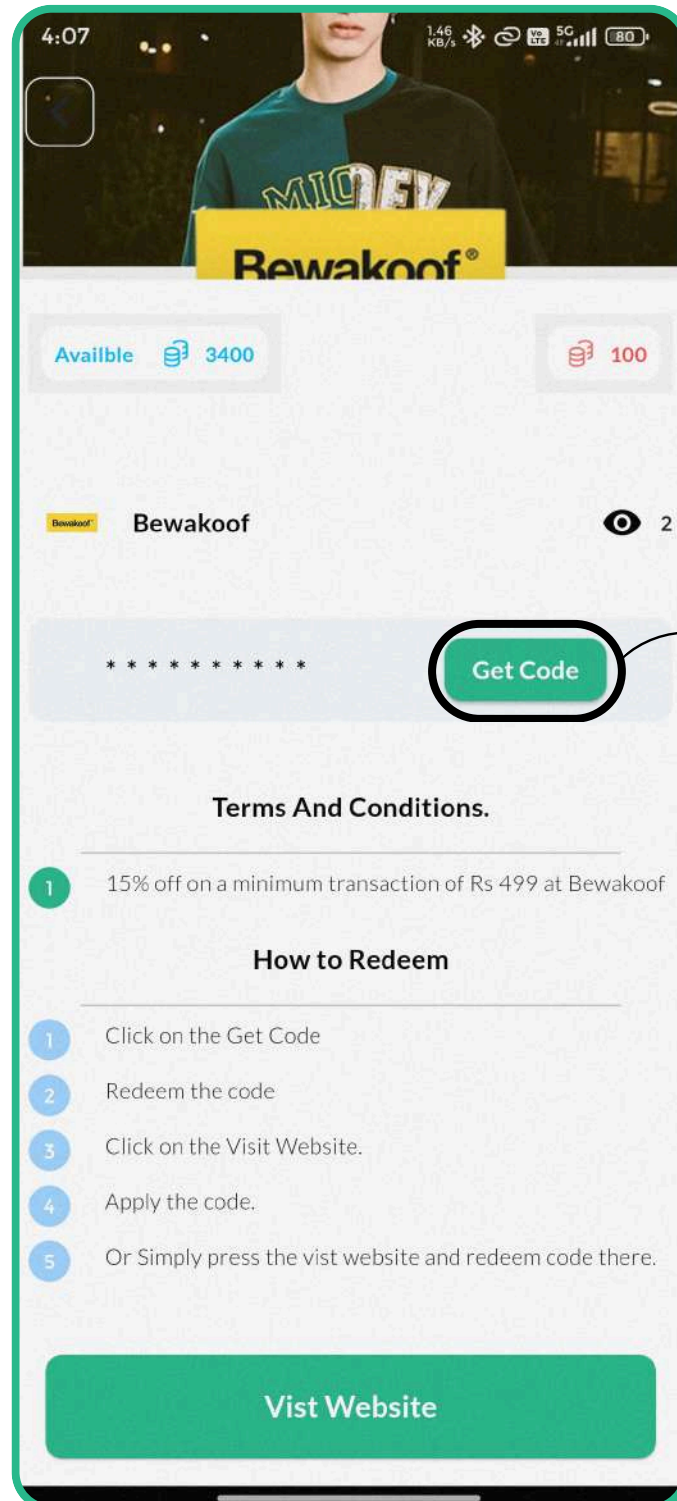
4:07 1.46 KB/s 5G 80

MIDEY

Bewakoof®

Availble 3400

100

Bewakoof

Bewakoof 2

* * * * * * * * * * Get Code

Terms And Conditions.

1 15% off on a minimum transaction of Rs 499 at Bewakoof

How to Redeem

1 Click on the Get Code

2 Redeem the code

3 Click on the Visit Website.

4 Apply the code.

5 Or Simply press the vist website and redeem code there.

Vist Website